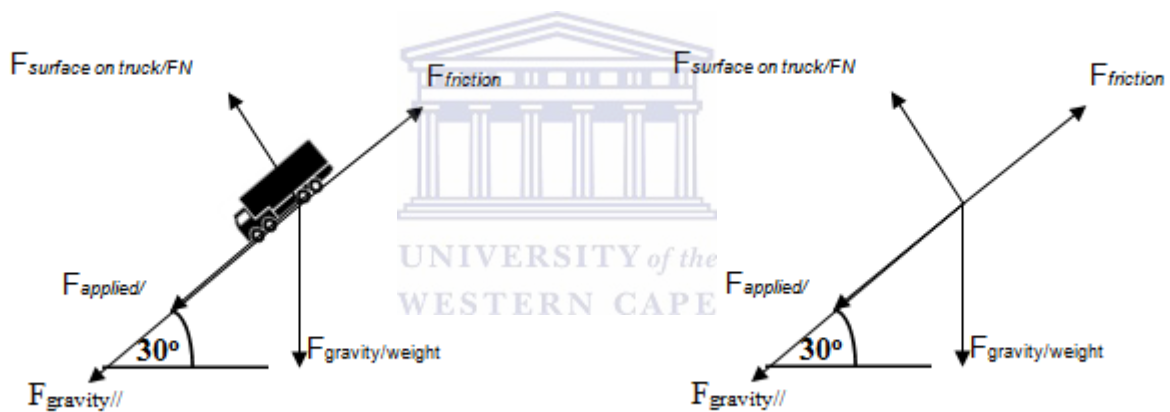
$F_{surface\ on\ truck/FN}$

$F_{friction}$

$F_{surface\ on\ truck/FN}$

$F_{friction}$

UNIVERSITY of the WESTERN CAPE

$F_{applied/}$

$30^o$

$F_{gravity/weight}$

$F_{gravity//}$

$F_{applied/}$

$30^o$

$F_{gravity/weight}$

$F_{gravity//}$